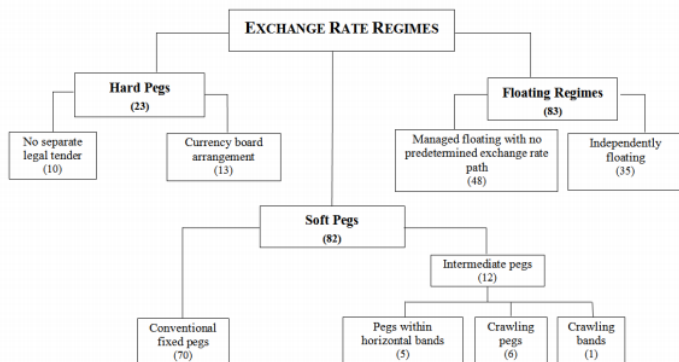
EXCHANGE RATE REGIMES

Hard Pegs
(23)

No separate legal tender
(10)

Currency board arrangement
(13)

Floating Regimes
(83)

Managed floating with no predetermined exchange rate path
(48)

Independently floating
(35)

Soft Pegs
(82)

Conventional fixed pegs
(70)

Intermediate pegs
(12)

Pegs within horizontal bands
(5)

Crawling pegs
(6)

Crawling bands
(1)